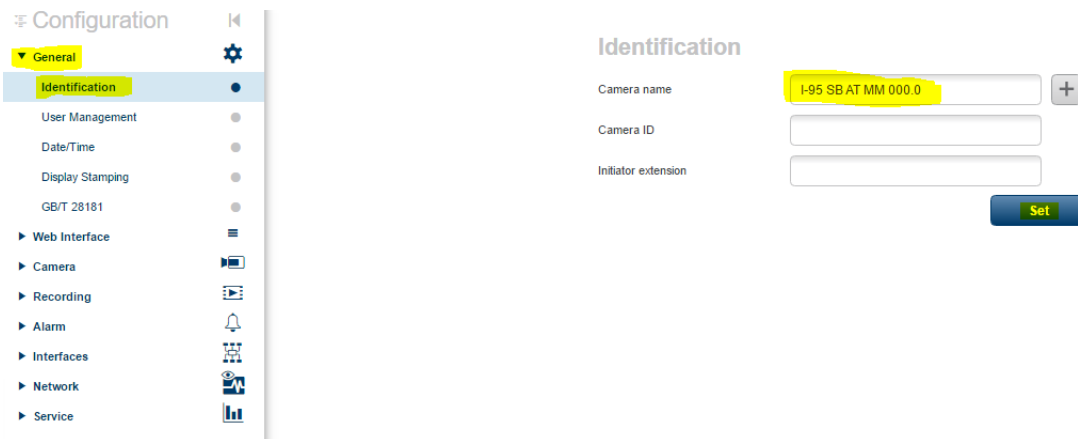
Configuration

▼ General

Identification

User Management

Date/Time

Display Stamping

GB/T 28181

▶ Web Interface

▶ Camera

▶ Recording

▶ Alarm

▶ Interfaces

▶ Network

▶ Service

Identification

Camera name I-95 SB AT MM 000.0

Camera ID

Initiator extension

Set